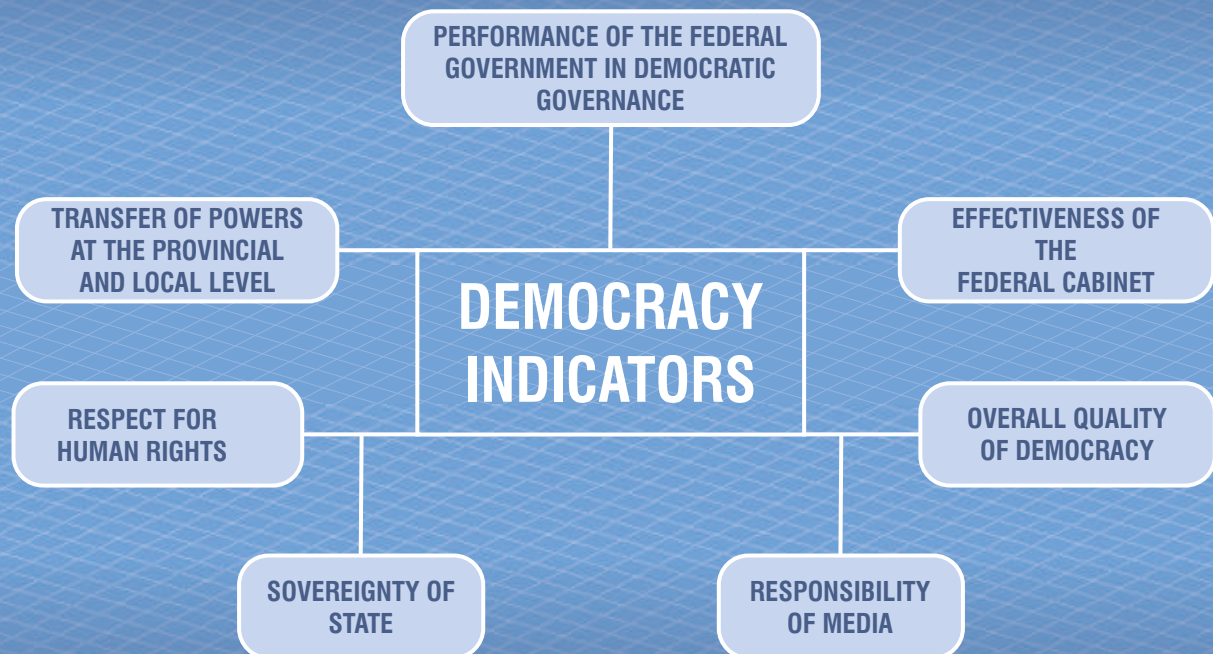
PERFORMANCE OF THE FEDERAL GOVERNMENT IN DEMOCRATIC GOVERNANCE

TRANSFER OF POWERS AT THE PROVINCIAL AND LOCAL LEVEL

DEMOCRACY INDICATORS

EFFECTIVENESS OF THE FEDERAL CABINET

RESPECT FOR HUMAN RIGHTS

OVERALL QUALITY OF DEMOCRACY

SOVEREIGNTY OF STATE

RESPONSIBILITY OF MEDIA